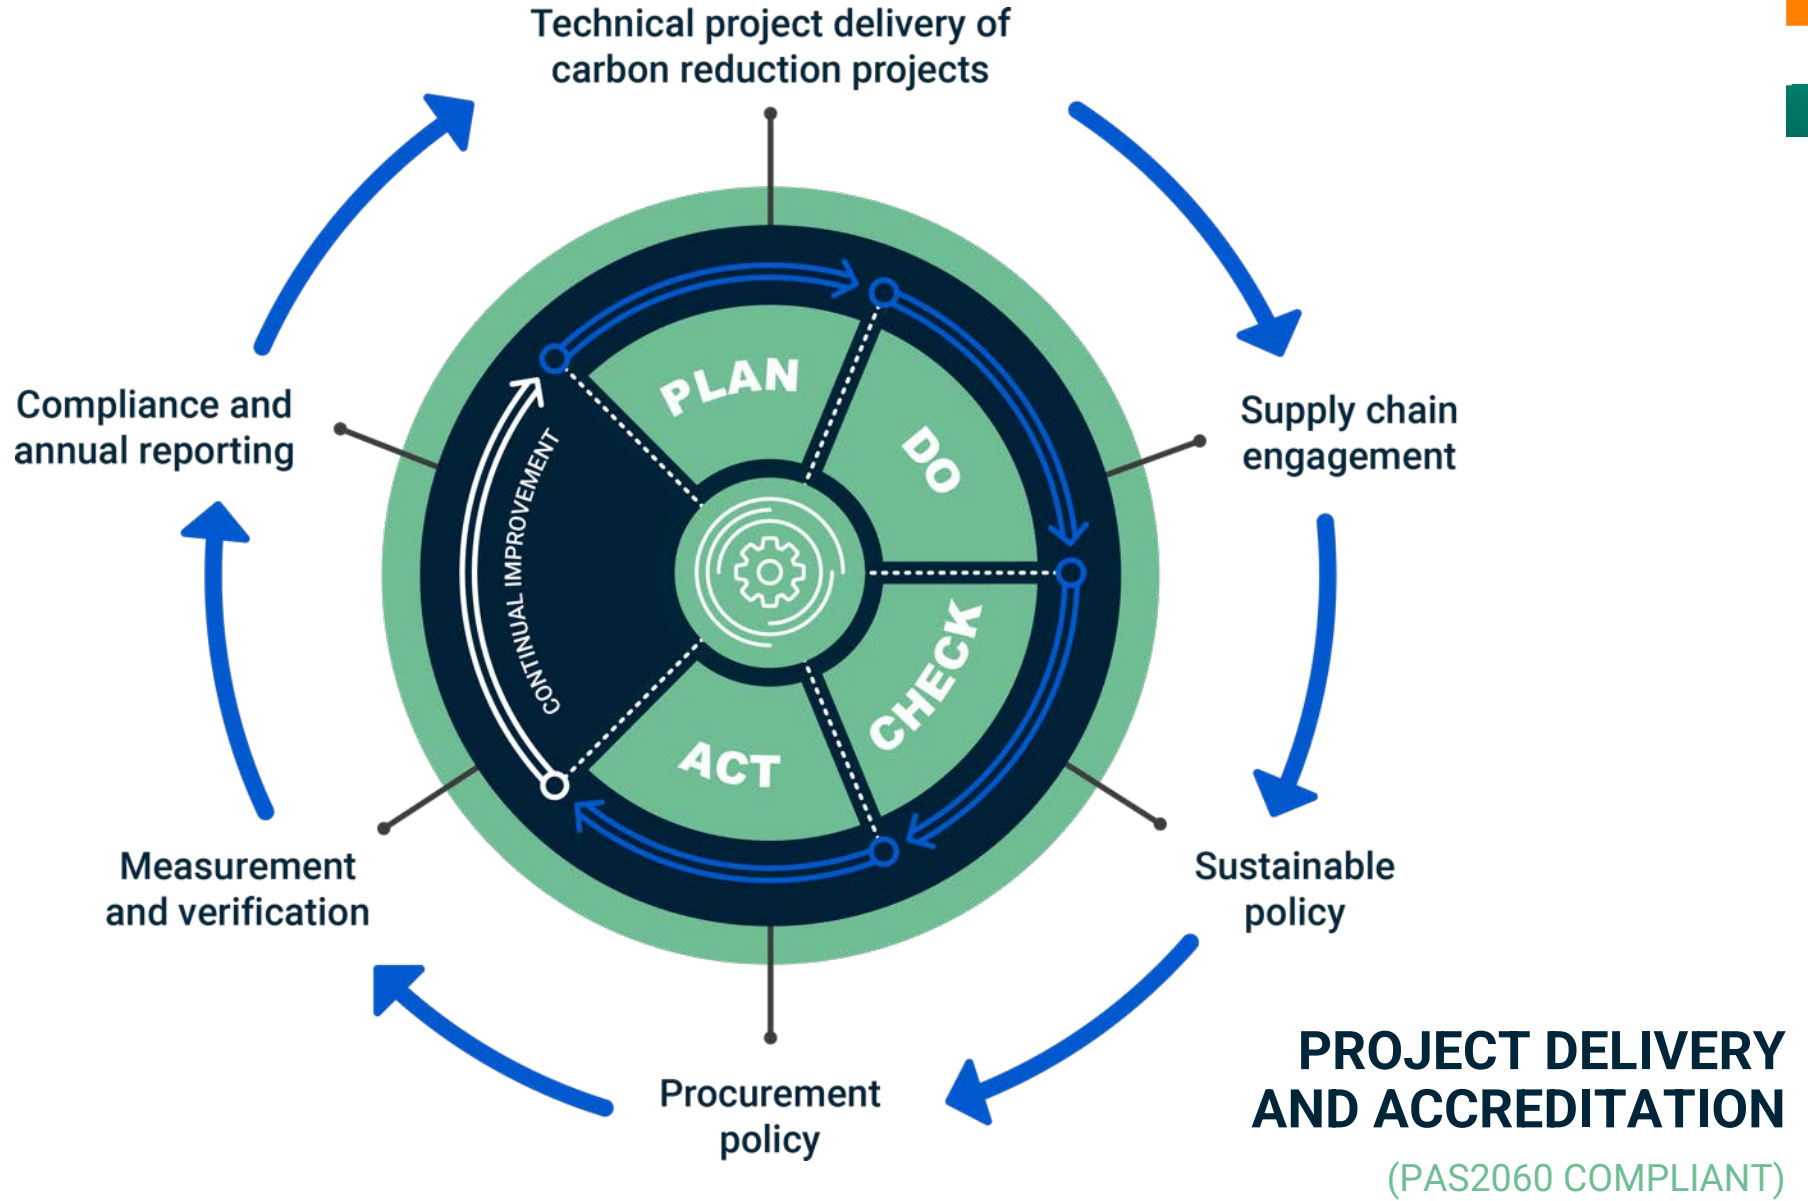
Technical project delivery of carbon reduction projects

Supply chain engagement

Sustainable policy

Procurement policy

Measurement and verification

Compliance and annual reporting

PLAN

DO

CHECK

ACT

CONTINUAL IMPROVEMENT

PROJECT DELIVERY AND ACCREDITATION

(PAS2060 COMPLIANT)